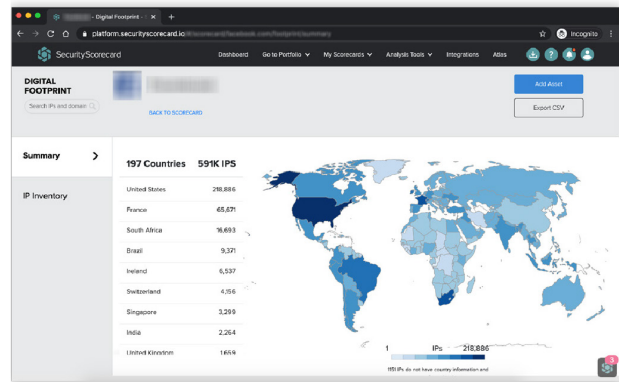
- Digital Footprint - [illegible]

platform.securityscorecard.io/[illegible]

Incognito

SecurityScorecard

Dashboard Go to Portfolio My Scorecards Analysis Tools Integrations Atlas

DIGITAL FOOTPRINT

Search IPs and domain

BACK TO SCORECARD

Add Asset

Export CSV

Summary

IP Inventory

197 Countries 591K IPS

| | |
|---|---|
| United States | 218,886 |
| France | 65,671 |
| South Africa | 16,693 |
| Brazil | 9,371 |
| Ireland | 6,537 |
| Switzerland | 4,156 |
| Singapore | 3,299 |
| India | 2,264 |
| United Kingdom | 1,659 |

1 IPs 218,886

115 IPs do not have country information and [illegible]

3